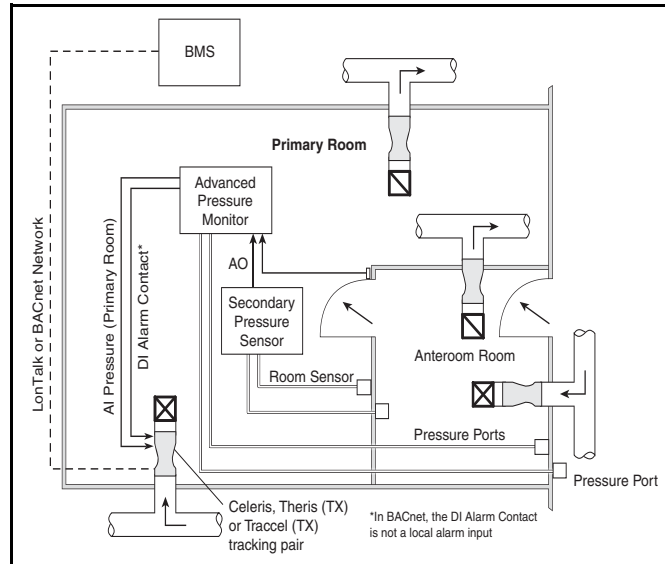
BMS

Primary Room

LonTalk or BACnet Network

AI Pressure (Primary Room)

DI Alarm Contact*

Advanced Pressure Monitor

AO

Secondary Pressure Sensor

Anteroom Room

Room Sensor

Pressure Ports

Pressure Port

Celeris, Theris (TX) or Traccel (TX) tracking pair

*In BACnet, the DI Alarm Contact is not a local alarm input